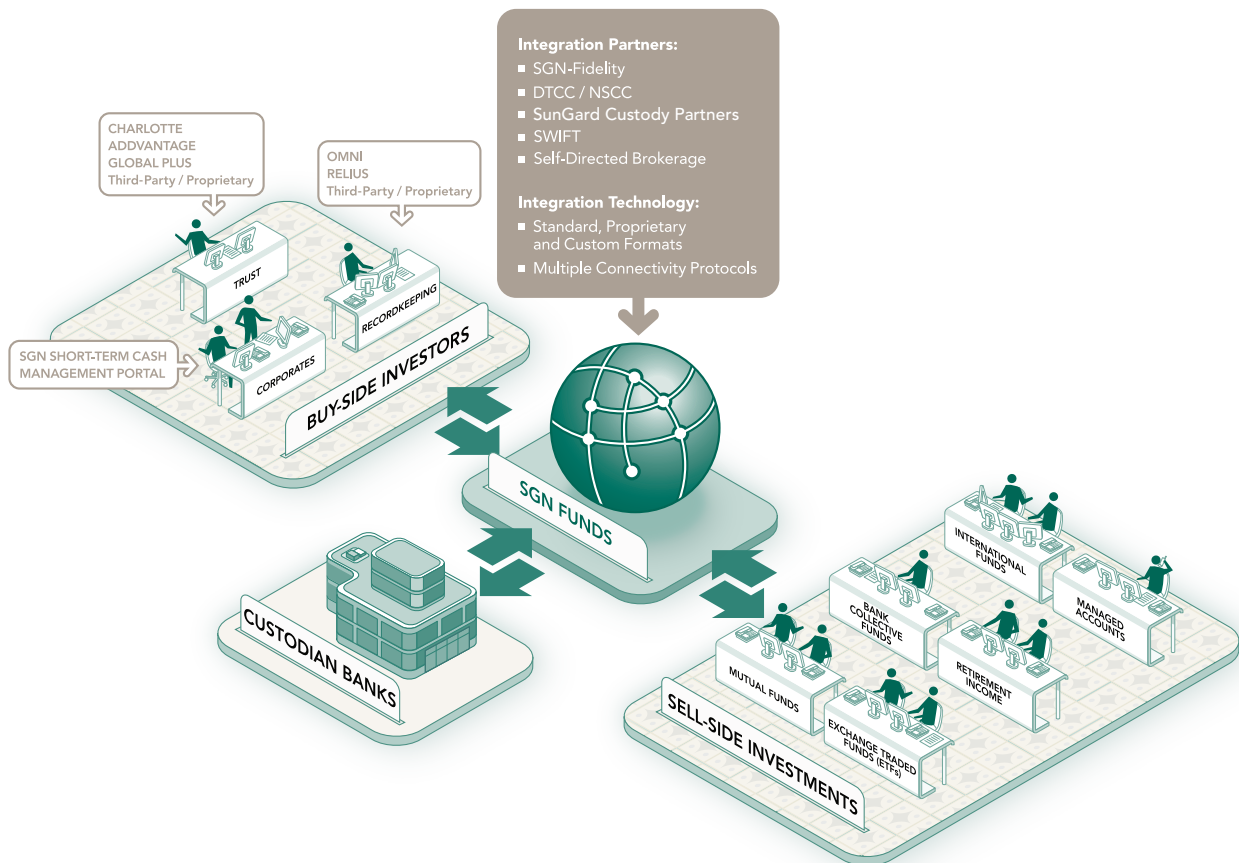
Integration Partners:
SGN-Fidelity
DTCC / NSCC
SunGard Custody Partners
SWIFT
Self-Directed Brokerage

Integration Technology:
Standard, Proprietary and Custom Formats
Multiple Connectivity Protocols

CHARLOTTE
ADDVANTAGE
GLOBAL PLUS
Third-Party / Proprietary

OMNI
RELIUS
Third-Party / Proprietary

TRUST

RECORDKEEPING

SGN SHORT-TERM CASH MANAGEMENT PORTAL

CORPORATES

BUY-SIDE INVESTORS

SGN FUNDS

CUSTODIAN BANKS

INTERNATIONAL FUNDS

BANK COLLECTIVE FUNDS

MANAGED ACCOUNTS

RETIREMENT INCOME

MUTUAL FUNDS

EXCHANGE TRADED FUNDS (ETFs)

SELL-SIDE INVESTMENTS